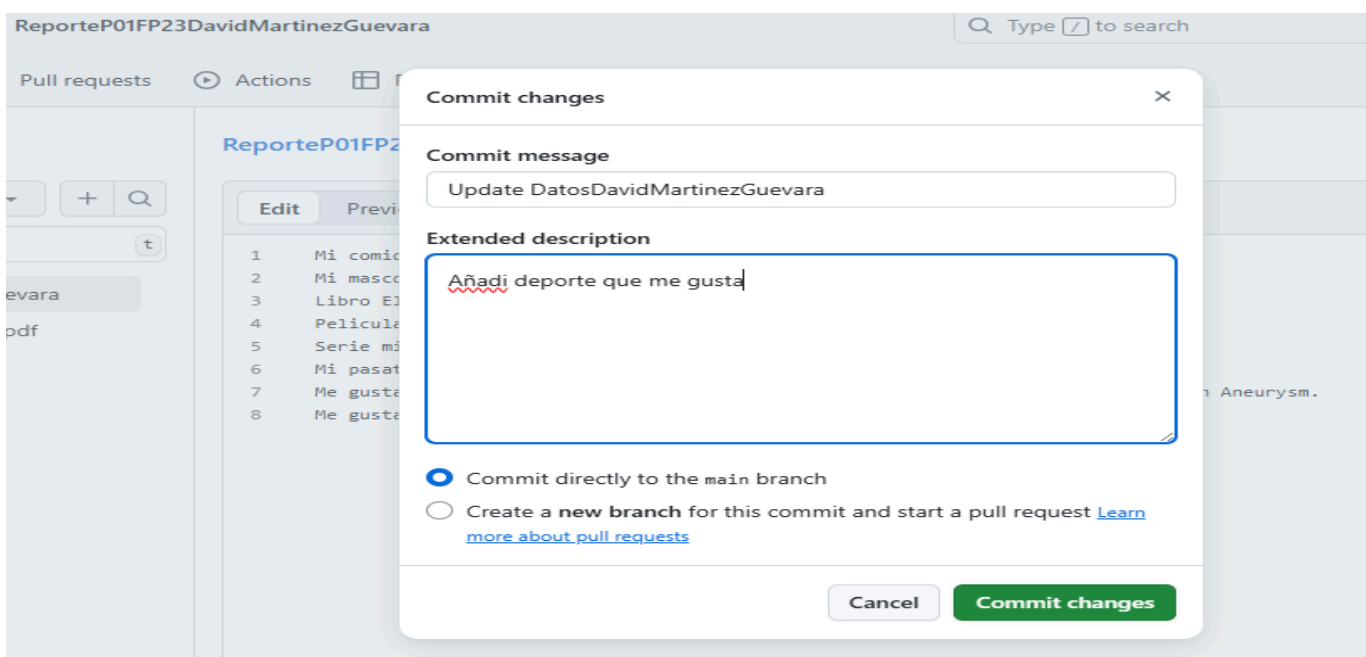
ReporteP01FP23DavidMartinezGuevara

Type / to search

Pull requests

Actions

ReporteP01FP2

+

t

evara

pdf

Edit

Previ

1 Mi comic
2 Mi masco
3 Libro E
4 Pelicula
5 Serie mi
6 Mi pasat
7 Me gusta
8 Me gusta

Aneurysm.

Commit changes

×

Commit message

Update DatosDavidMartinezGuevara

Extended description

Añadi deporte que me gusta

Commit directly to the main branch

Create a new branch for this commit and start a pull request Learn more about pull requests

Cancel

Commit changes